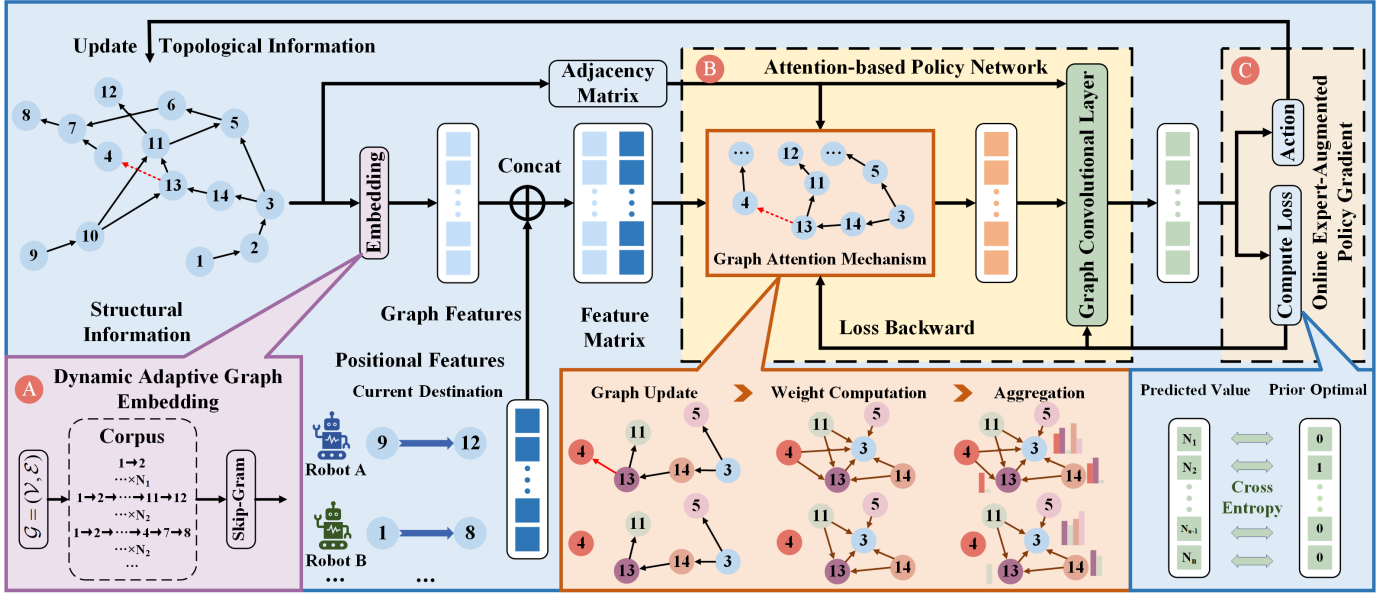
Update Topological Information

12 6 8 7 5 11 4 13 14 3 10 9 1 2

Structural Information

Embedding

Graph Features

Concat

Adjacency Matrix

Feature Matrix

B Attention-based Policy Network

... 12 ... 11 5 4 13 14 3

Graph Attention Mechanism

Graph Convolutional Layer

Loss Backward

C

Action

Compute Loss

Online Expert-Augmented Policy Gradient

Positional Features

Current Destination

Robot A 9 12

Robot B 1 8

... ...

A Dynamic Adaptive Graph Embedding

$\mathcal{G} = (\mathcal{V}, \mathcal{E})$

Corpus

1→2
⋯×N$_1$
1→2→⋯→11→12
⋯×N$_2$
1→2→⋯→4→7→8
⋯×N$_2$
⋯

Skip-Gram

Graph Update

Weight Computation

Aggregation

5 11 4 13 14 3

Predicted Value

Prior Optimal

| N$_1$ | 0 |
|---|---|
| N$_2$ | 1 |
| N$_{n-1}$ | 0 |
| N$_n$ | 0 |

Cross Entropy